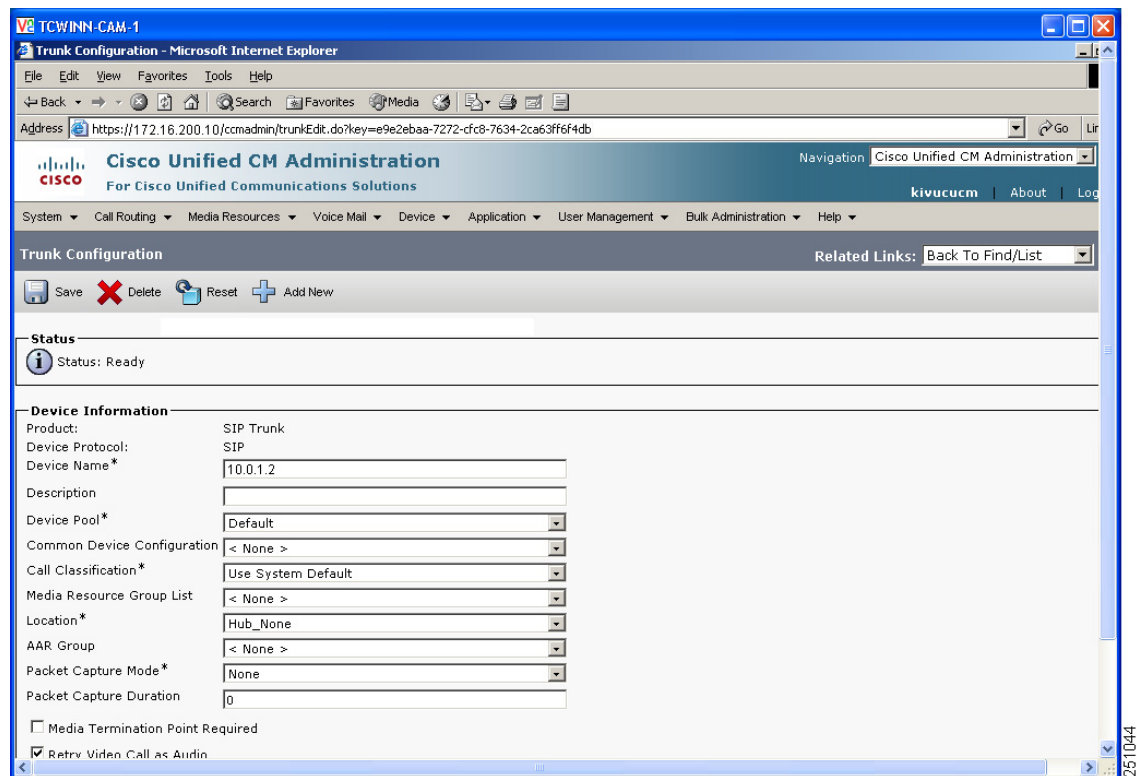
TCWINN-CAM-1

Trunk Configuration - Microsoft Internet Explorer

File Edit View Favorites Tools Help

Back Search Favorites Media

Address https://172.16.200.10/ccmadmin/trunkEdit.do?key=e9e2ebaa-7272-cfc8-7634-2ca63ff6f4db Go Lin

Cisco Unified CM Administration
For Cisco Unified Communications Solutions

Navigation Cisco Unified CM Administration

kivucucm | About | Log

System Call Routing Media Resources Voice Mail Device Application User Management Bulk Administration Help

Trunk Configuration

Related Links: Back To Find/List

Save Delete Reset Add New

Status

Status: Ready

Device Information

| | |
|---|---|
| Product: | SIP Trunk |
| Device Protocol: | SIP |
| Device Name* | 10.0.1.2 |
| Description | |
| Device Pool* | Default |
| Common Device Configuration | < None > |
| Call Classification* | Use System Default |
| Media Resource Group List | < None > |
| Location* | Hub_None |
| AAR Group | < None > |
| Packet Capture Mode* | None |
| Packet Capture Duration | 0 |

Media Termination Point Required

Retry Video Call as Audio

251044